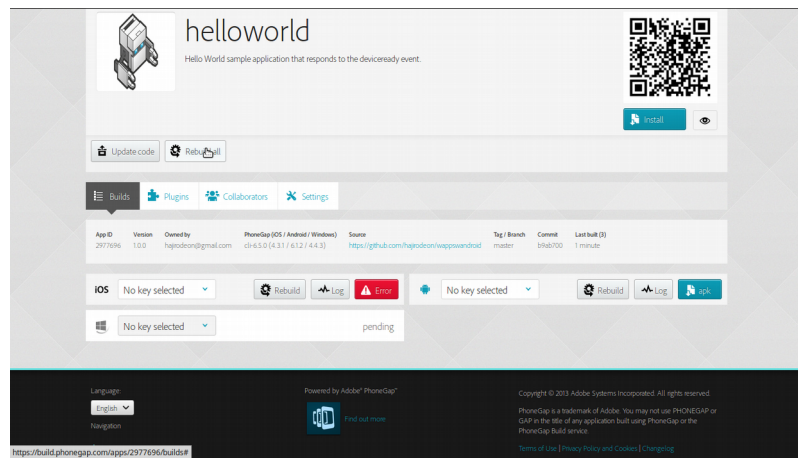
helloworld

Hello World sample application that responds to the deviceready event.

Install

Update code

Rebuild all

Builds

Plugins

Collaborators

Settings

| App ID | Version | Owned by | PhoneGap (iOS / Android / Windows) | Source | Tag / Branch | Commit | Last built (3) |
|---|---|---|---|---|---|---|---|
| 2977696 | 1.0.0 | hajirodeon@gmail.com | cli-6.5.0 (4.3.1 / 6.1.2 / 4.4.3) | https://github.com/hajirodeon/wappswandroid | master | b9ab700 | 1 minute |

iOS

No key selected

Rebuild

Log

Error

No key selected

Rebuild

Log

apk

No key selected

pending

Language:

English

Navigation

Powered by Adobe® PhoneGap™

Find out more

Copyright © 2013 Adobe Systems Incorporated. All rights reserved.

PhoneGap is a trademark of Adobe. You may not use PHONEGAP or GAP in the title of any application built using PhoneGap or the PhoneGap Build service.

Terms of Use | Privacy Policy and Cookies | Changelog

https://build.phonegap.com/apps/2977696/builds#